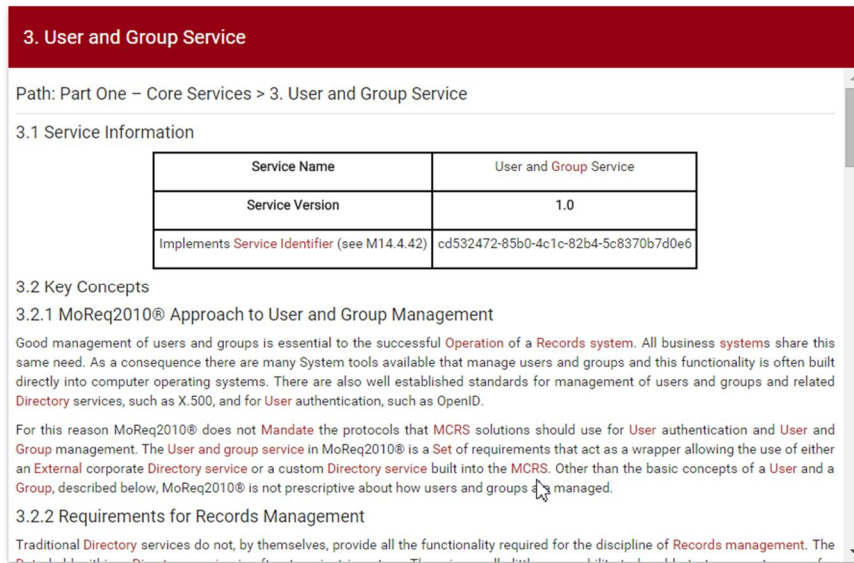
3. User and Group Service

Path: Part One – Core Services > 3. User and Group Service

3.1 Service Information

| Service Name | User and Group Service |
|---|---|
| Service Version | 1.0 |
| Implements Service Identifier (see M14.4.42) | cd532472-85b0-4c1c-82b4-5c8370b7d0e6 |

3.2 Key Concepts

3.2.1 MoReq2010® Approach to User and Group Management

Good management of users and groups is essential to the successful Operation of a Records system. All business systems share this same need. As a consequence there are many System tools available that manage users and groups and this functionality is often built directly into computer operating systems. There are also well established standards for management of users and groups and related Directory services, such as X.500, and for User authentication, such as OpenID.

For this reason MoReq2010® does not Mandate the protocols that MCRS solutions should use for User authentication and User and Group management. The User and group service in MoReq2010® is a Set of requirements that act as a wrapper allowing the use of either an External corporate Directory service or a custom Directory service built into the MCRS. Other than the basic concepts of a User and a Group, described below, MoReq2010® is not prescriptive about how users and groups a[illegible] managed.

3.2.2 Requirements for Records Management

Traditional Directory services do not, by themselves, provide all the functionality required for the discipline of Records management. The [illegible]